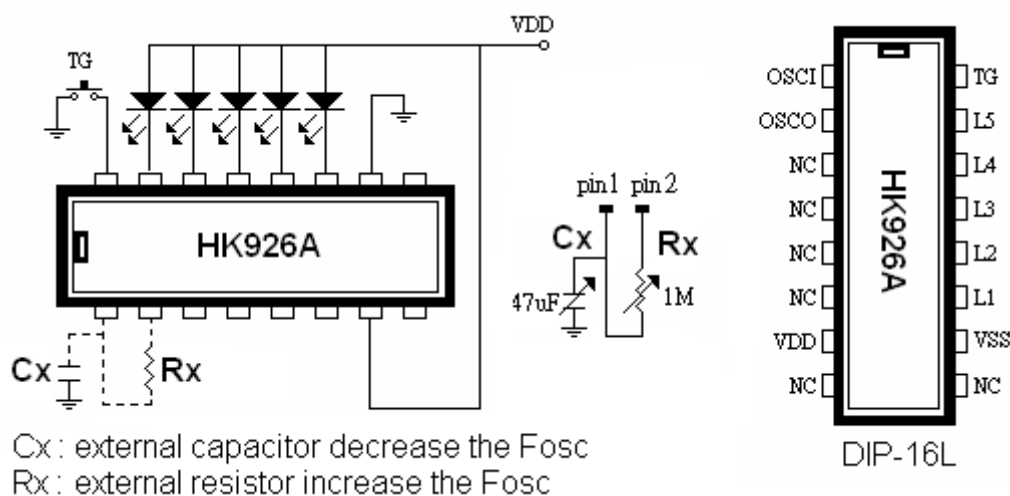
VDD

TG

HK926A

Cx

Rx

pin1 pin2

Cx

Rx

47uF

1M

OSCI

OSCO

NC

NC

NC

NC

VDD

NC

TG

L5

L4

L3

L2

L1

VSS

NC

HK926A

DIP-16L

Cx : external capacitor decrease the Fosc
Rx : external resistor increase the Fosc